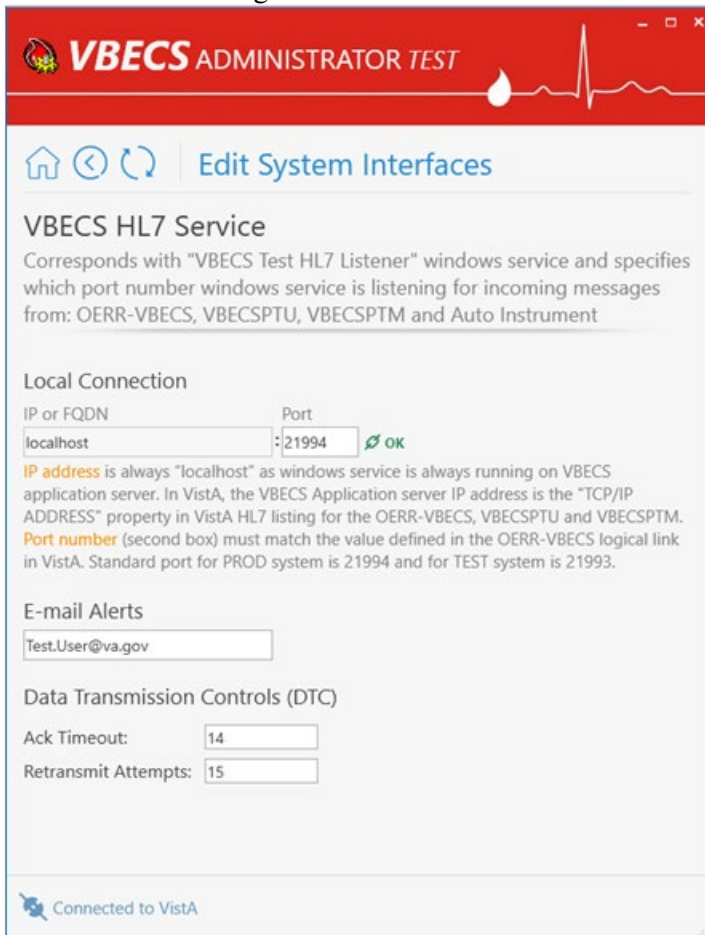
VBECS ADMINISTRATOR TEST

Edit System Interfaces

VBECS HL7 Service

Corresponds with "VBECS Test HL7 Listener" windows service and specifies which port number windows service is listening for incoming messages from: OERR-VBECS, VBECSPTU, VBECSPTM and Auto Instrument

Local Connection

IP or FQDN

localhost

Port

:21994

OK

IP address is always "localhost" as windows service is always running on VBECS application server. In VistA, the VBECS Application server IP address is the "TCP/IP ADDRESS" property in VistA HL7 listing for the OERR-VBECS, VBECSPTU and VBECSPTM. Port number (second box) must match the value defined in the OERR-VBECS logical link in VistA. Standard port for PROD system is 21994 and for TEST system is 21993.

E-mail Alerts

Test.User@va.gov

Data Transmission Controls (DTC)

Ack Timeout: 14

Retransmit Attempts: 15

Connected to VistA